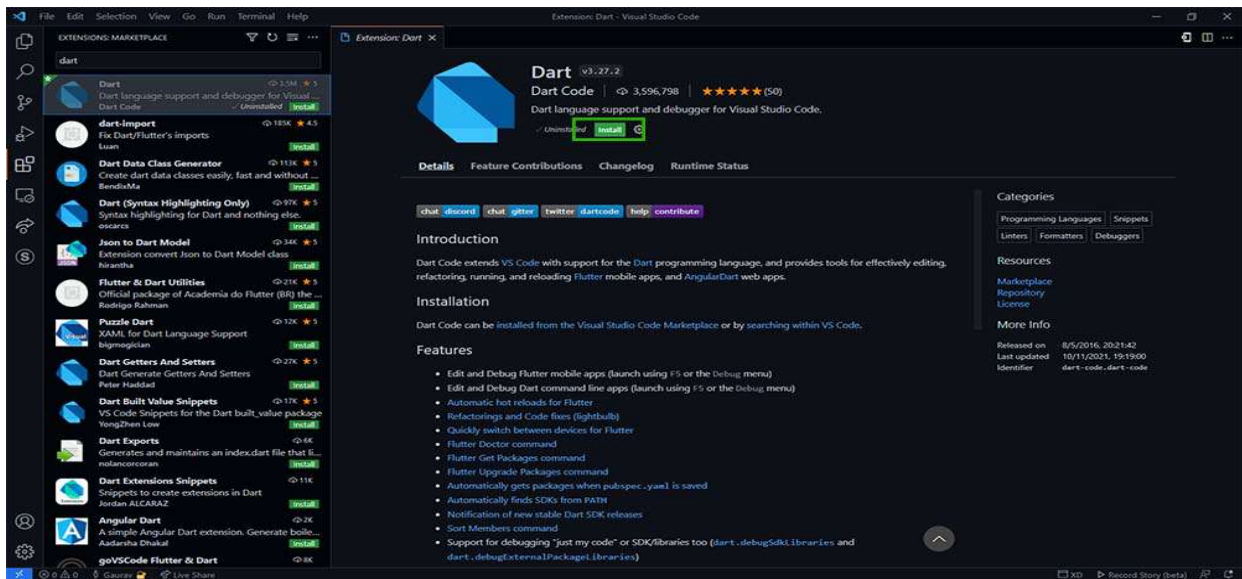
File Edit Selection View Go Run Terminal Help

Extension: Dart - Visual Studio Code

EXTENSIONS: MARKETPLACE

dart

Dart 3.5M ★5
Dart language support and debugger for Visual ...
Dart Code Uninstalled Install

dart-import 185K ★4.5
Fix Dart/Flutter's imports
Luan Install

Dart Data Class Generator 113K ★5
Create dart data classes easily, fast and without ...
BendixMa Install

Dart (Syntax Highlighting Only) 97K ★5
Syntax highlighting for Dart and nothing else.
oscarcs Install

Json to Dart Model 34K ★5
Extension convert Json to Dart Model class
hirantha Install

Flutter & Dart Utilities 21K ★5
Official package of Academia do Flutter (BR) the ...
Rodrigo Rahman Install

Puzzle Dart 32K ★5
XAML for Dart Language Support
bigmogician Install

Dart Getters And Setters 27K ★5
Dart Generate Getters And Setters
Peter Haddad Install

Dart Built Value Snippets 17K ★5
VS Code Snippets for the Dart built_value package
YongZhen Low Install

Dart Exports 6K
Generates and maintains an index.dart file that li...
nolancorcoran Install

Dart Extensions Snippets 11K
Snippets to create extensions in Dart
Jordan ALCARAZ Install

Angular Dart 2K
A simple Angular Dart extension. Generate boile...
Aadarsha Dhakal Install

goVSCode Flutter & Dart 8K

Extension: Dart ×

Dart v3.27.2
Dart Code | 3,596,798 | ★★★★★(50)
Dart language support and debugger for Visual Studio Code.
Uninstalled Install

Details Feature Contributions Changelog Runtime Status

chat discord chat gitter twitter dartcode help contribute

Introduction

Dart Code extends VS Code with support for the Dart programming language, and provides tools for effectively editing, refactoring, running, and reloading Flutter mobile apps, and AngularDart web apps.

Installation

Dart Code can be installed from the Visual Studio Code Marketplace or by searching within VS Code.

Features

• Edit and Debug Flutter mobile apps (launch using F5 or the Debug menu)
• Edit and Debug Dart command line apps (launch using F5 or the Debug menu)
• Automatic hot reloads for Flutter
• Refactorings and Code fixes (lightbulb)
• Quickly switch between devices for Flutter
• Flutter Doctor command
• Flutter Get Packages command
• Flutter Upgrade Packages command
• Automatically gets packages when pubspec.yaml is saved
• Automatically finds SDKs from PATH
• Notification of new stable Dart SDK releases
• Sort Members command
• Support for debugging "just my code" or SDK/libraries too (dart.debugSdkLibraries and dart.debugExternalPackageLibraries)

Categories
Programming Languages Snippets
Linters Formatters Debuggers

Resources
Marketplace
Repository
License

More Info
Released on 8/5/2016, 20:21:42
Last updated 10/11/2021, 19:19:00
Identifier dart-code.dart-code

⊗0 ⚠0 Gaurav Live Share XD Record Story (beta)